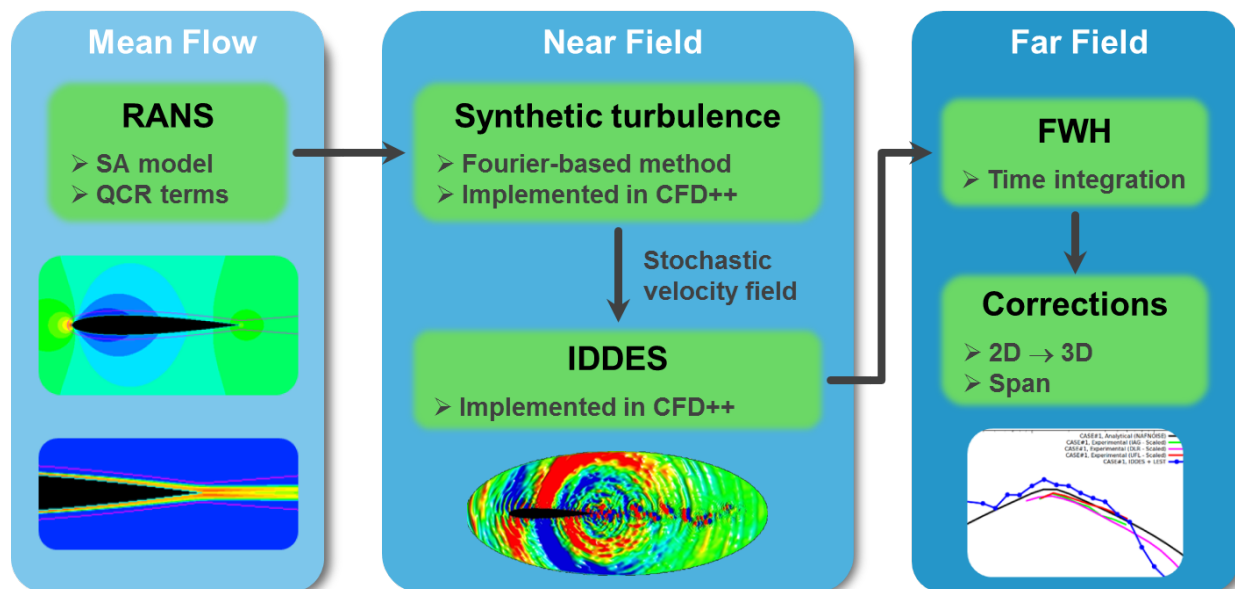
Mean Flow

RANS
➢ SA model
➢ QCR terms

Near Field

Synthetic turbulence
➢ Fourier-based method
➢ Implemented in CFD++

Stochastic velocity field

IDDES
➢ Implemented in CFD++

Far Field

FWH
➢ Time integration

Corrections
➢ 2D $\rightarrow$ 3D
➢ Span

CASE#1, Analytical (NAFNOISE)
CASE#1, Experimental (IAG - Scaled)
CASE#1, Experimental (DLR - Scaled)
CASE#1, Experimental (UFL - Scaled)
CASE#1, IDDES + LEST